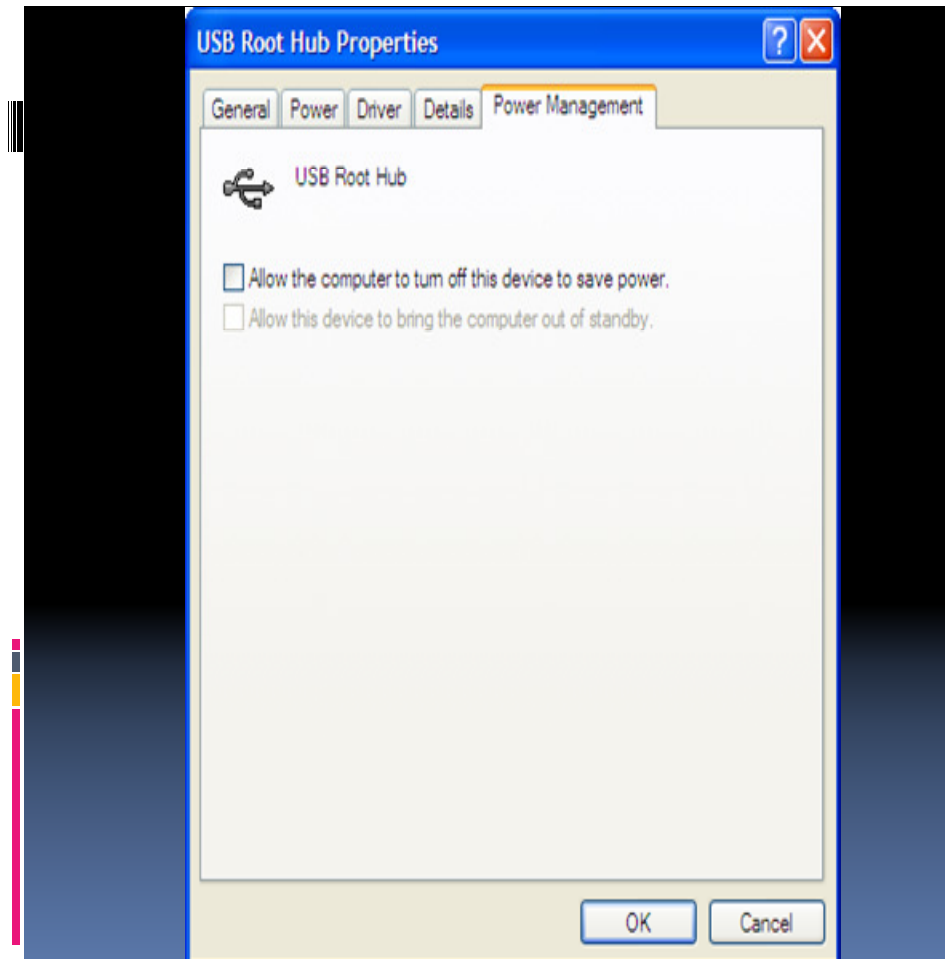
USB Root Hub Properties

?

General | Power | Driver | Details | Power Management

USB Root Hub

Allow the computer to turn off this device to save power.

Allow this device to bring the computer out of standby.

OK

Cancel